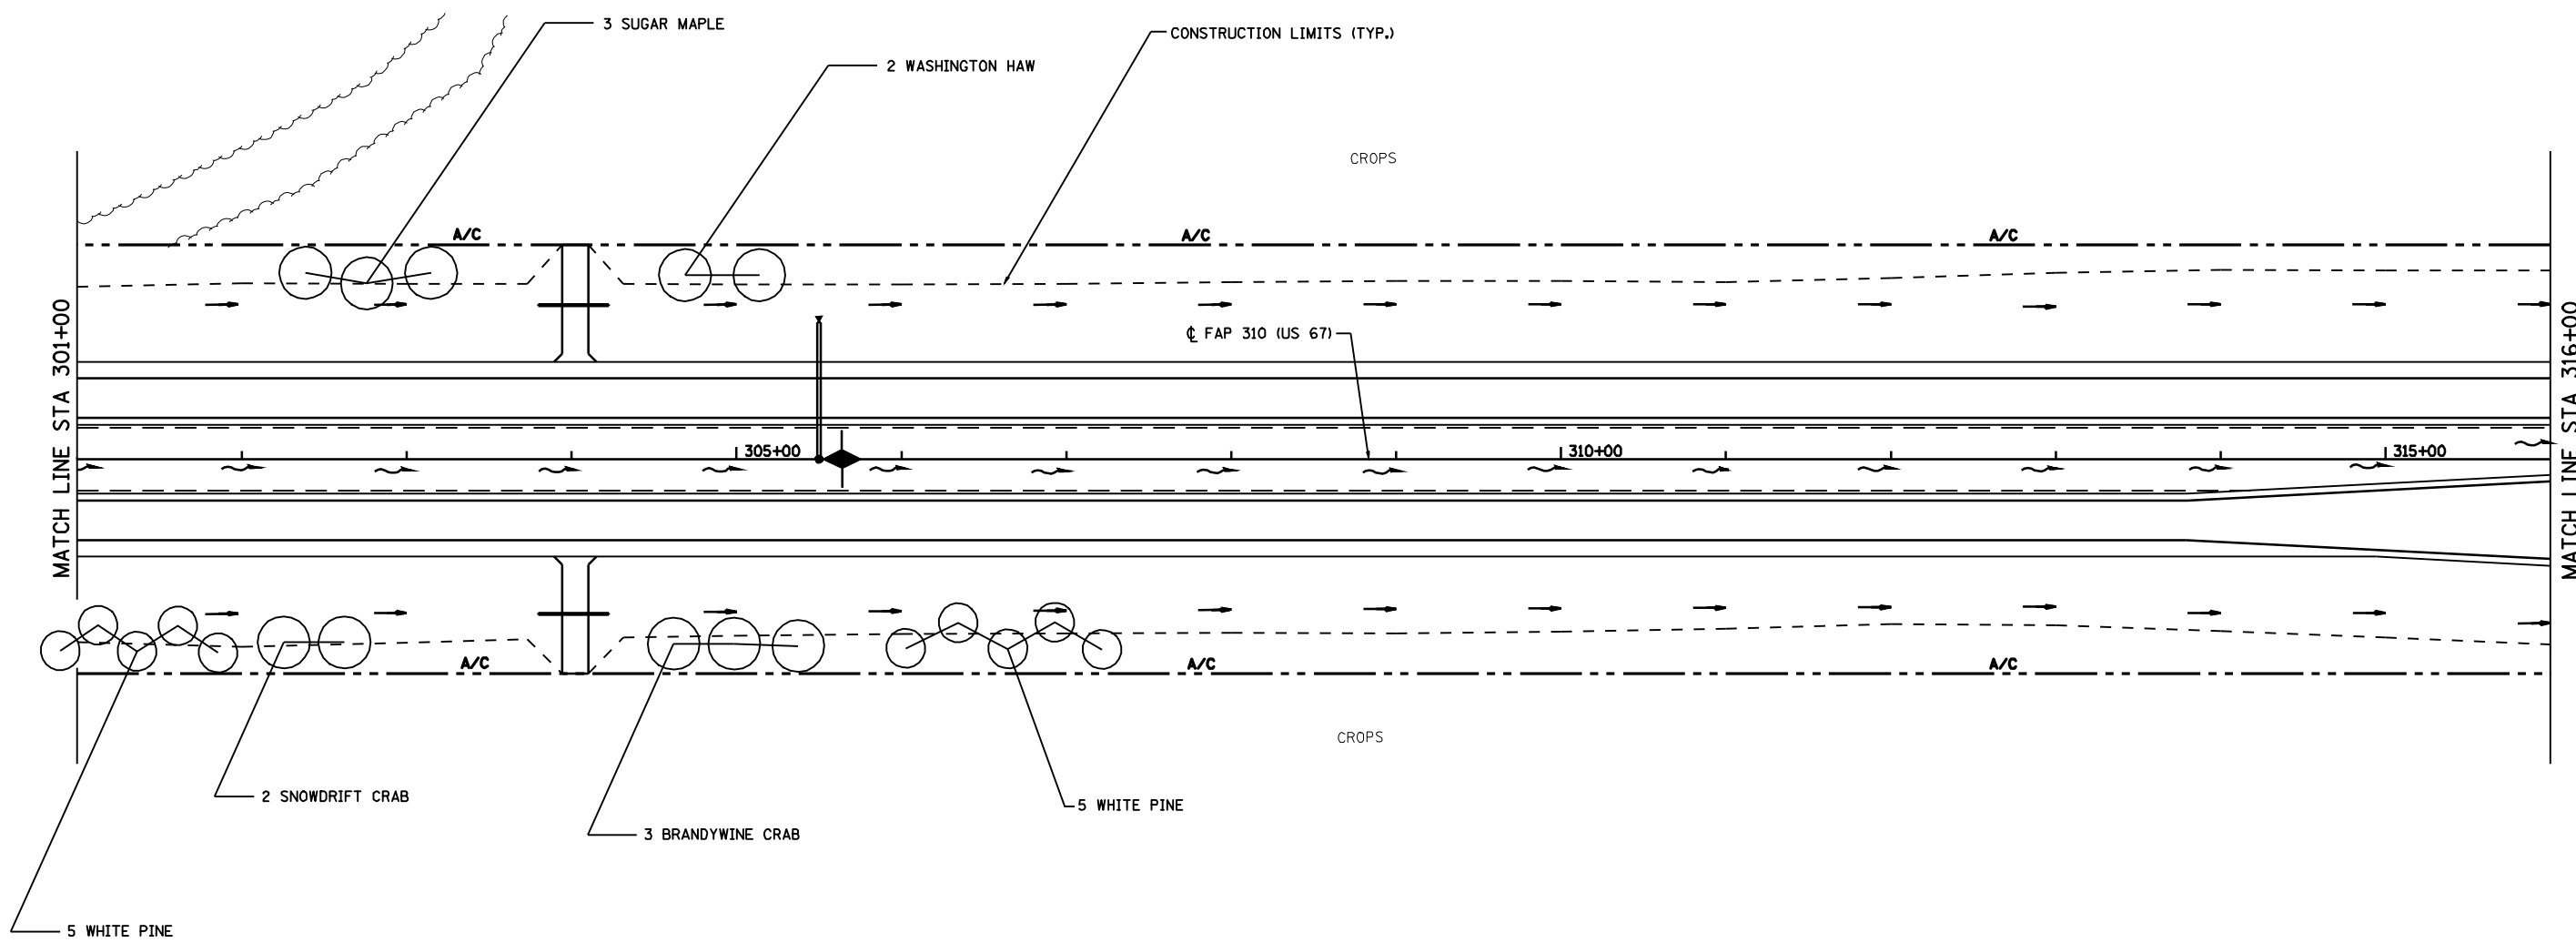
3 SUGAR MAPLE

CONSTRUCTION LIMITS (TYP.)

2 WASHINGTON HAW

CROPS

A/C

A/C

A/C

MATCH LINE STA 301+00

℄ FAP 310 (US 67)

305+00

310+00

315+00

MATCH LINE STA 316+00

A/C

A/C

A/C

CROPS

2 SNOWDRIFT CRAB

5 WHITE PINE

3 BRANDYWINE CRAB

5 WHITE PINE